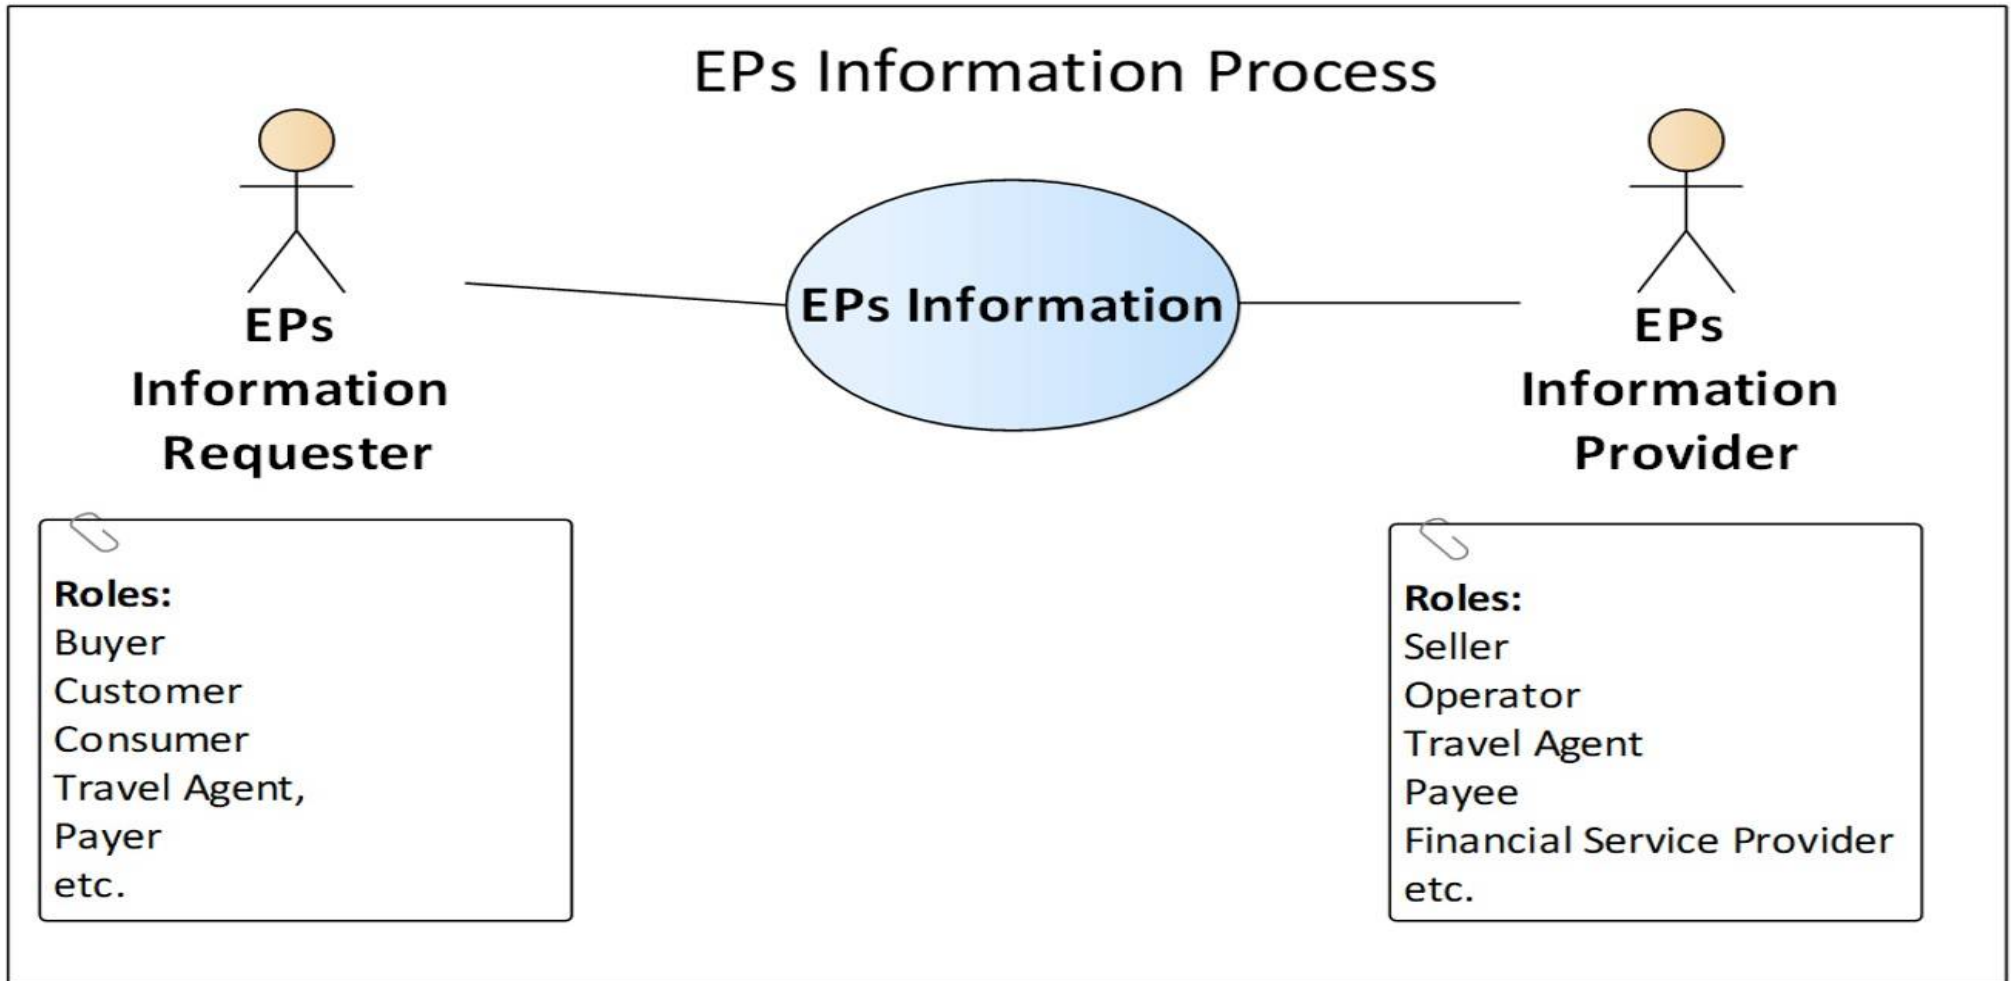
EPs Information Process

EPs Information Requester

EPs Information

EPs Information Provider

Roles:
Buyer
Customer
Consumer
Travel Agent,
Payer
etc.

Roles:
Seller
Operator
Travel Agent
Payee
Financial Service Provider
etc.